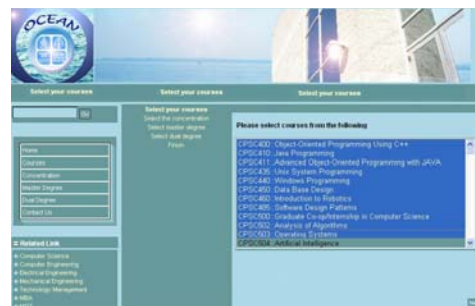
OCEAN

Select your courses

Select your courses

Select your courses

Go

Home
Courses
Concentration
Master Degree
Dual Degree
Contact Us

Related Link
Computer Science
Computer Engineering
Electrical Engineering
Mechanical Engineering
Technology Management
MBA
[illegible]

Select your courses
Select the concentration
Select master degree
Select dual degree
Finish

Please select courses from the following

CPSC430: Object-Oriented Programming Using C++
CPSC410: Java Programming
CPSC411: Advanced Object-Oriented Programming with JAVA
CPSC435: Unix System Programming
CPSC440: Windows Programming
CPSC450: Data Base Design
CPSC460: Introduction to Robotics
CPSC466: Software Design Patterns
CPSC500: Graduate Co-op/Internship in Computer Science
CPSC502: Analysis of Algorithms
CPSC503: Operating Systems
CPSC504: Artificial Intelligence